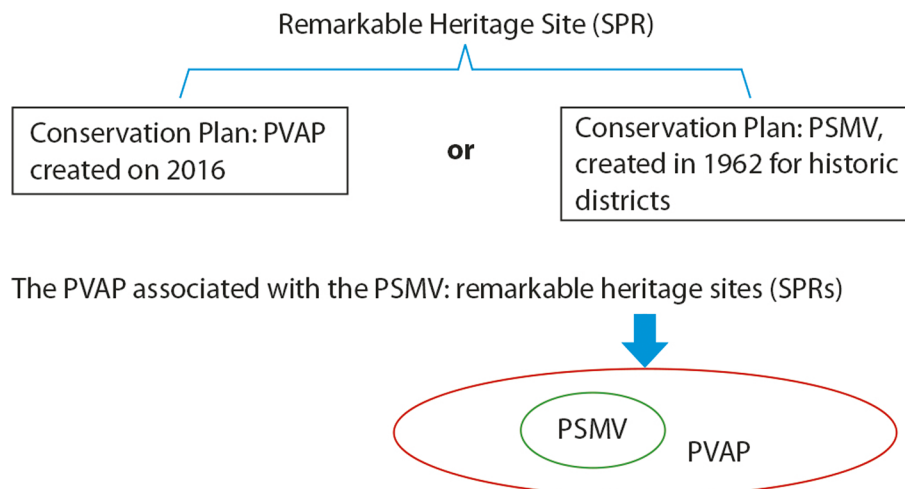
Remarkable Heritage Site (SPR)

Conservation Plan: PVAP created on 2016

or

Conservation Plan: PSMV, created in 1962 for historic districts

The PVAP associated with the PSMV: remarkable heritage sites (SPRs)

PSMV

PVAP